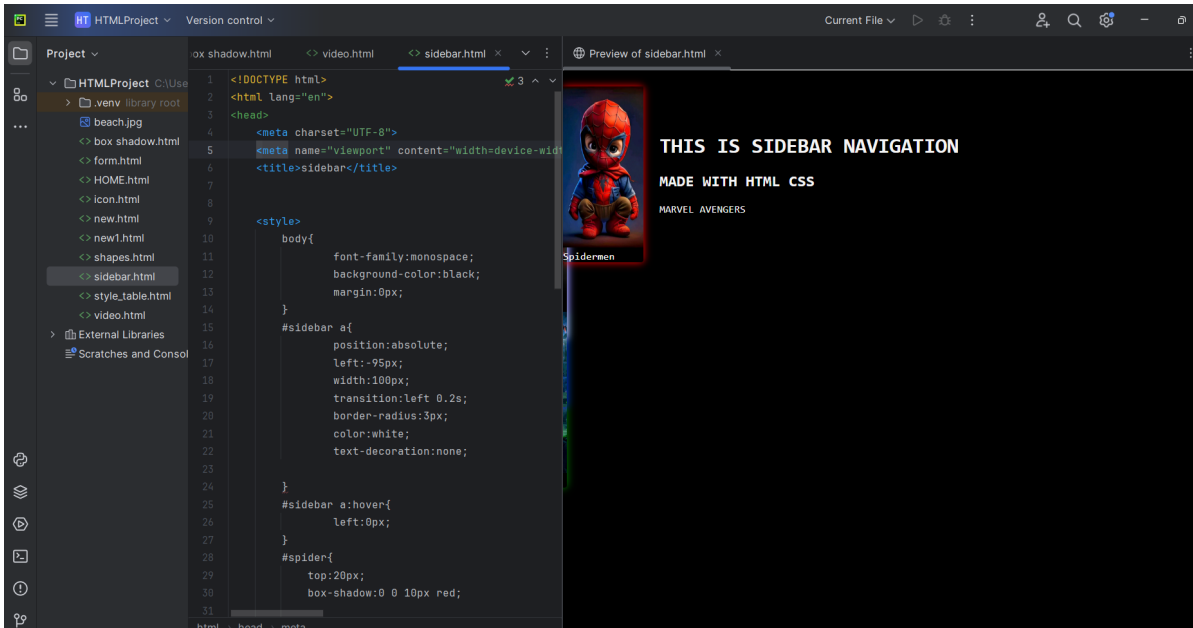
HT HTMLProject Version control Current File

Project

HTMLProject C:\Use
.venv library root
beach.jpg
box shadow.html
form.html
HOME.html
icon.html
new.html
new1.html
shapes.html
sidebar.html
style_table.html
video.html
External Libraries
Scratches and Consol

ox shadow.html video.html sidebar.html ×

3

1 <!DOCTYPE html>
2 <html lang="en">
3 <head>
4 <meta charset="UTF-8">
5 <meta name="viewport" content="width=device-wid
6 <title>sidebar</title>
7
8
9 <style>
10 body{
11 font-family:monospace;
12 background-color:black;
13 margin:0px;
14 }
15 #sidebar a{
16 position:absolute;
17 left:-95px;
18 width:100px;
19 transition:left 0.2s;
20 border-radius:3px;
21 color:white;
22 text-decoration:none;
23
24 }
25 #sidebar a:hover{
26 left:0px;
27 }
28 #spider{
29 top:20px;
30 box-shadow:0 0 10px red;
31

html › head › meta

Preview of sidebar.html ×

Spidermen

THIS IS SIDEBAR NAVIGATION

MADE WITH HTML CSS

MARVEL AVENGERS